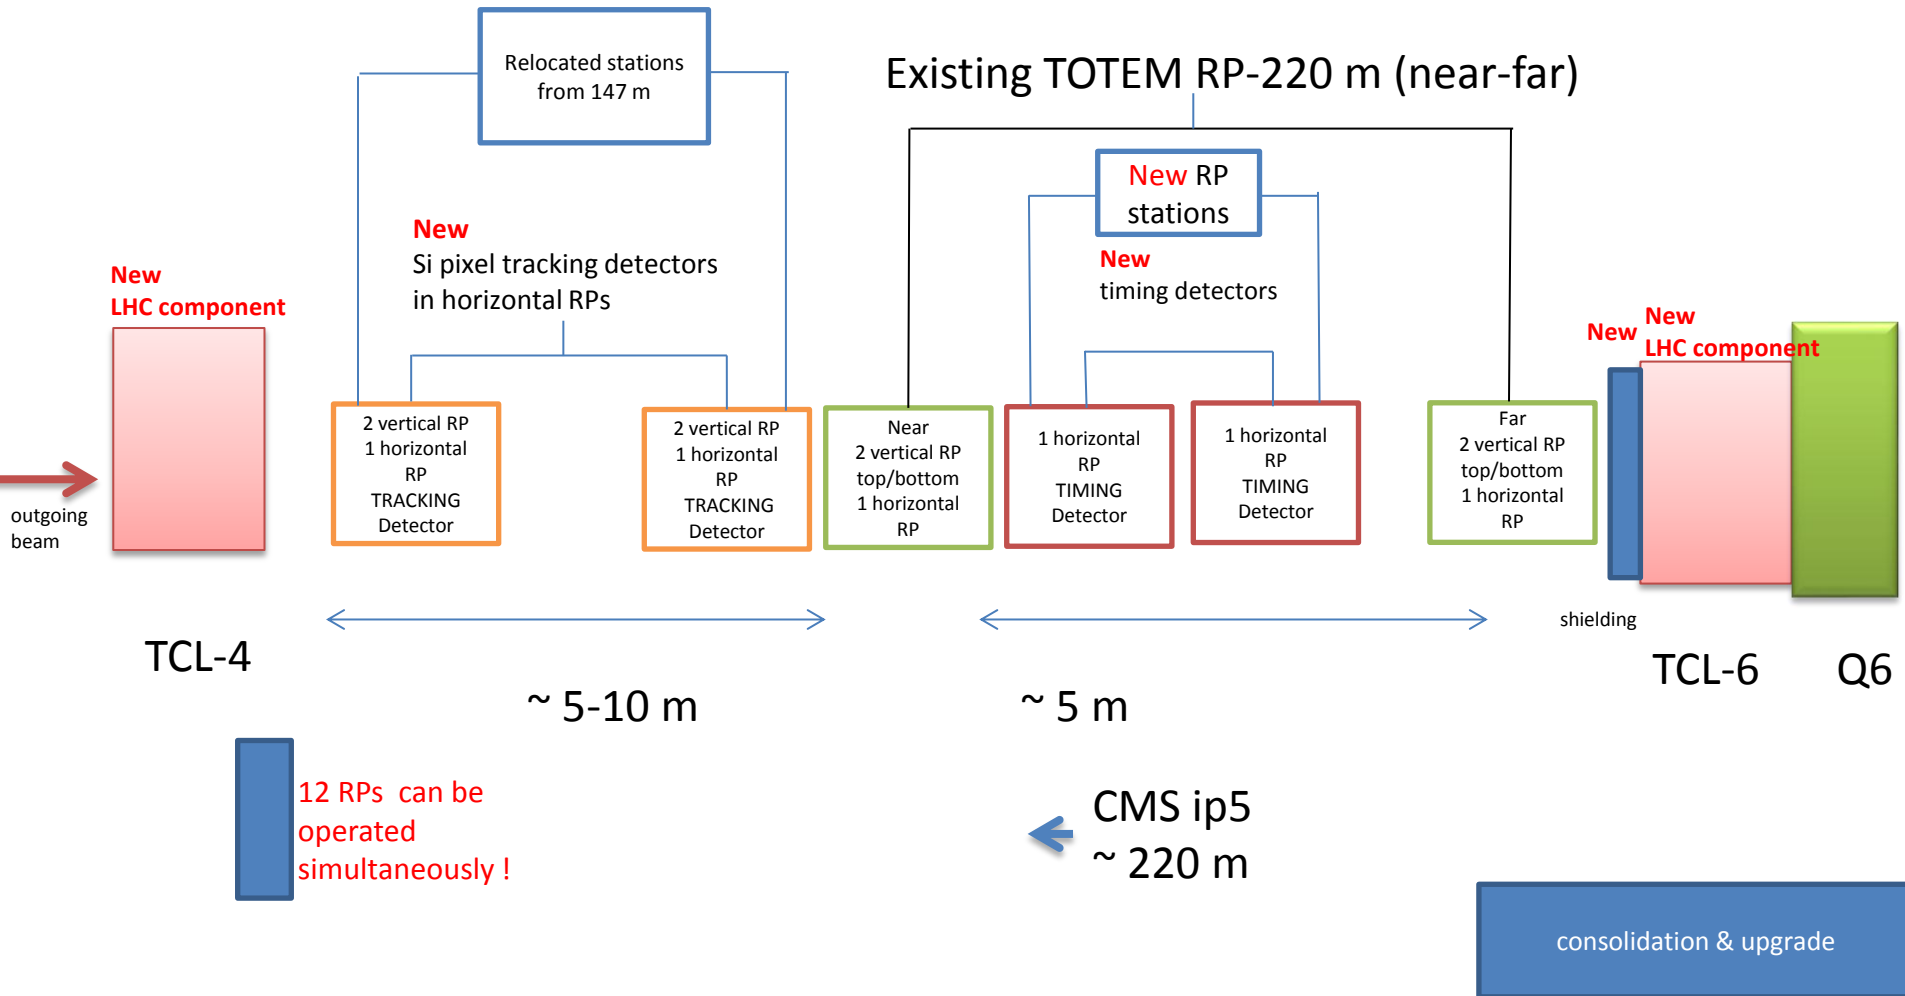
Relocated stations from 147 m

Existing TOTEM RP-220 m (near-far)

New RP stations

New
Si pixel tracking detectors in horizontal RPs

New
timing detectors

New
LHC component

New

New
LHC component

2 vertical RP
1 horizontal
RP
TRACKING
Detector

2 vertical RP
1 horizontal
RP
TRACKING
Detector

Near
2 vertical RP
top/bottom
1 horizontal
RP

1 horizontal
RP
TIMING
Detector

1 horizontal
RP
TIMING
Detector

Far
2 vertical RP
top/bottom
1 horizontal
RP

outgoing beam

shielding

TCL-4

~ 5-10 m

~ 5 m

TCL-6

Q6

12 RPs can be operated simultaneously !

CMS ip5
~ 220 m

consolidation & upgrade